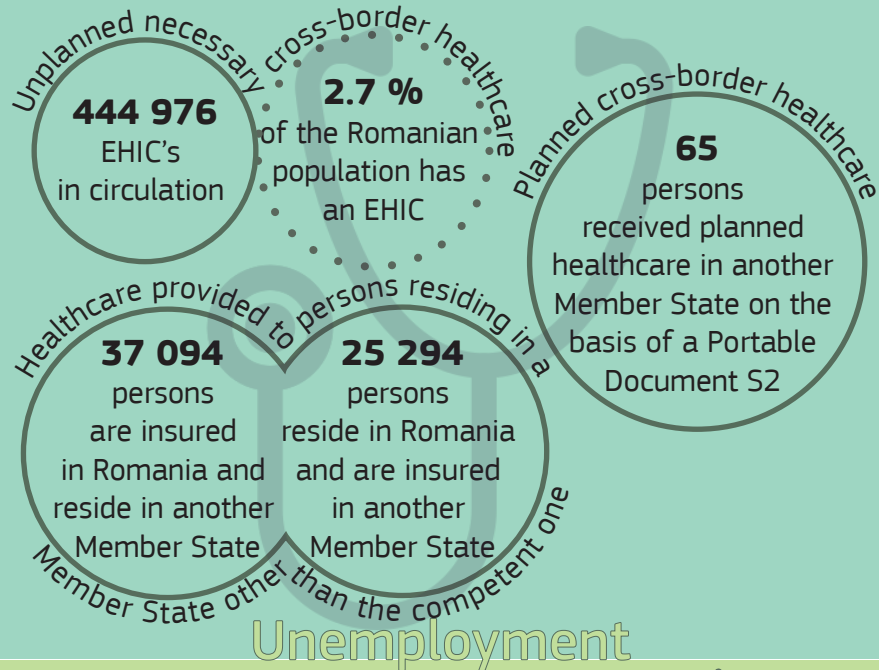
Unplanned necessary cross-border healthcare

444 976
EHIC's
in circulation

2.7 %
of the Romanian population has an EHIC

Planned cross-border healthcare

65
persons received planned healthcare in another Member State on the basis of a Portable Document S2

Healthcare provided to persons residing in a Member State other than the competent one

37 094
persons are insured in Romania and reside in another Member State

25 294
persons reside in Romania and are insured in another Member State

Unemployment